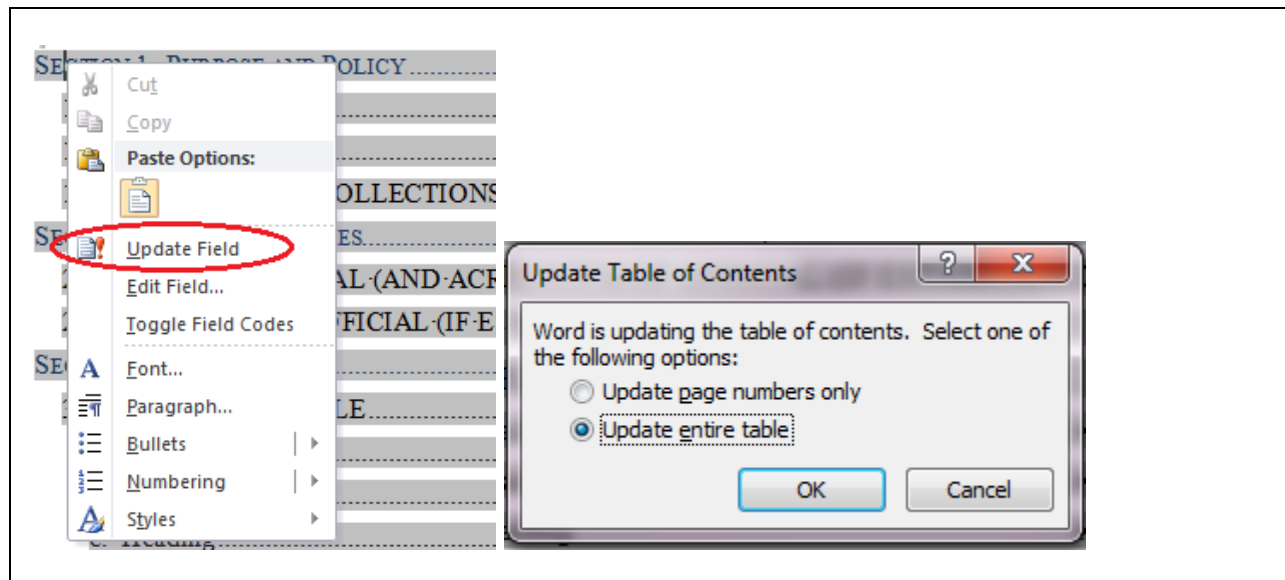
SECTION 1. PURPOSE AND POLICY

Cut

Copy

Paste Options:

OLLECTIONS

SE

Update Field

ES

AL·(AND·ACR

Edit Field...

FICIAL·(IF·E

Toggle Field Codes

SE

Font...

LE

Paragraph...

Bullets

Numbering

Styles

c. Heading

Update Table of Contents

?

X

Word is updating the table of contents. Select one of the following options:

Update page numbers only

Update entire table

OK

Cancel